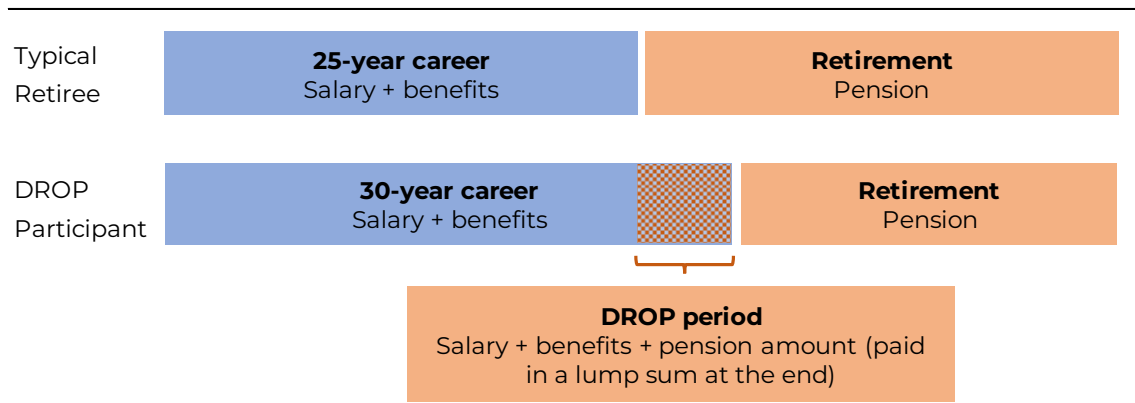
Typical Retiree

**25-year career**
Salary + benefits

**Retirement**
Pension

DROP Participant

**30-year career**
Salary + benefits

**Retirement**
Pension

**DROP period**
Salary + benefits + pension amount (paid in a lump sum at the end)